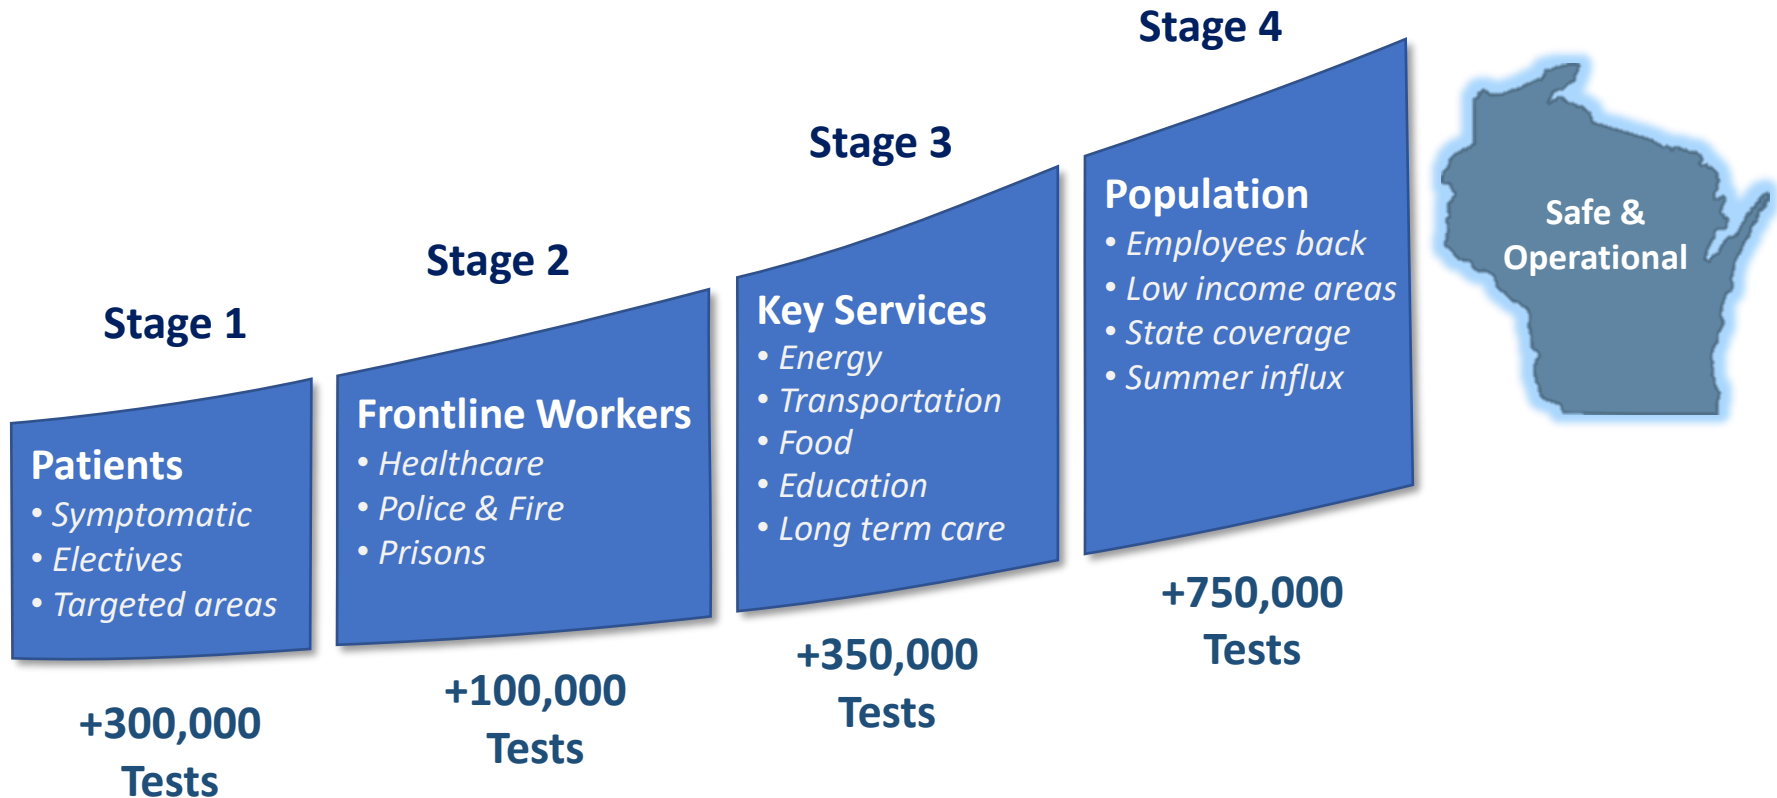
Stage 1

Patients
• Symptomatic
• Electives
• Targeted areas

+300,000 Tests

Stage 2

Frontline Workers
• Healthcare
• Police & Fire
• Prisons

+100,000 Tests

Stage 3

Key Services
• Energy
• Transportation
• Food
• Education
• Long term care

+350,000 Tests

Stage 4

Population
• Employees back
• Low income areas
• State coverage
• Summer influx

+750,000 Tests

Safe & Operational